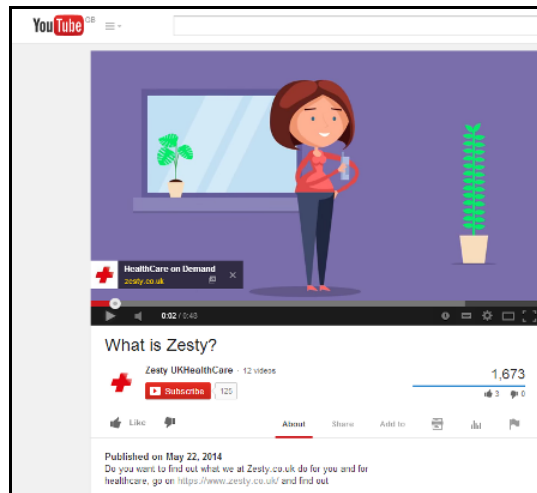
YouTube GB

HealthCare on Demand
zesty.co.uk

0:02 / 0:48

What is Zesty?

Zesty UKHealthCare · 12 videos

Subscribe 120

1,673

3 0

Like

About Share Add to

Published on May 22, 2014
Do you want to find out what we at Zesty.co.uk do for you and for healthcare, go on https://www.zesty.co.uk/ and find out